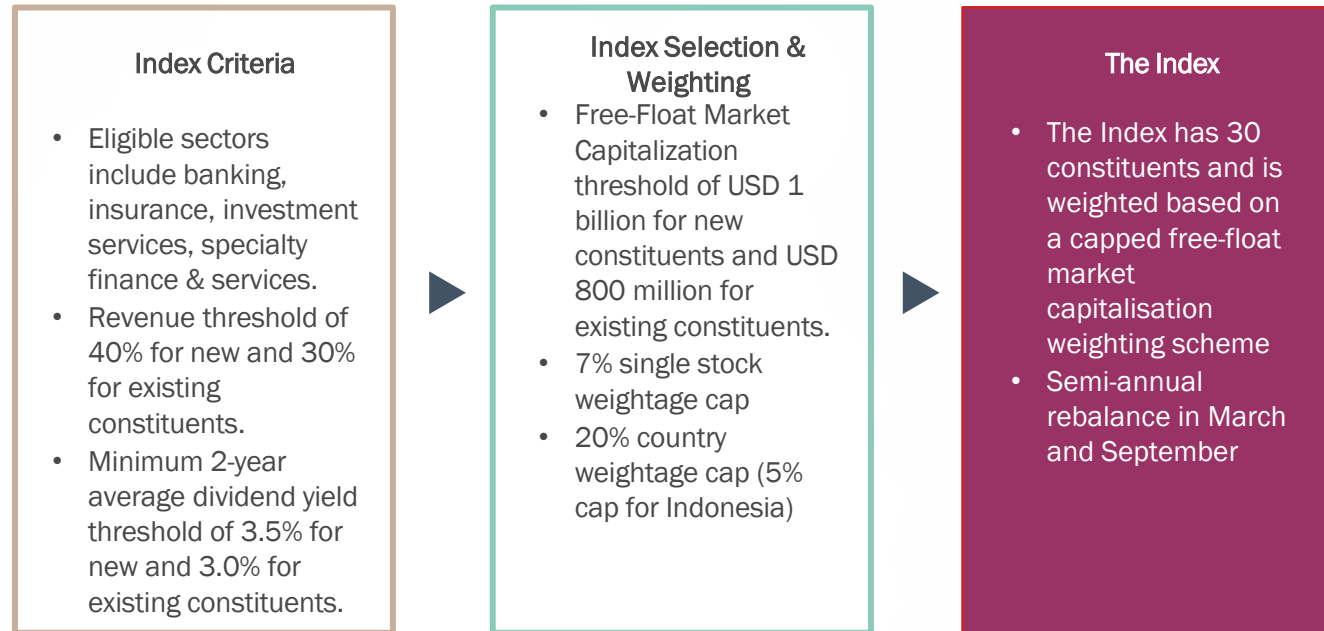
Index Criteria

- Eligible sectors include banking, insurance, investment services, specialty finance & services.
- Revenue threshold of 40% for new and 30% for existing constituents.
- Minimum 2-year average dividend yield threshold of 3.5% for new and 3.0% for existing constituents.

Index Selection & Weighting

- Free-Float Market Capitalization threshold of USD 1 billion for new constituents and USD 800 million for existing constituents.
- 7% single stock weightage cap
- 20% country weightage cap (5% cap for Indonesia)

The Index

- The Index has 30 constituents and is weighted based on a capped free-float market capitalisation weighting scheme
- Semi-annual rebalance in March and September